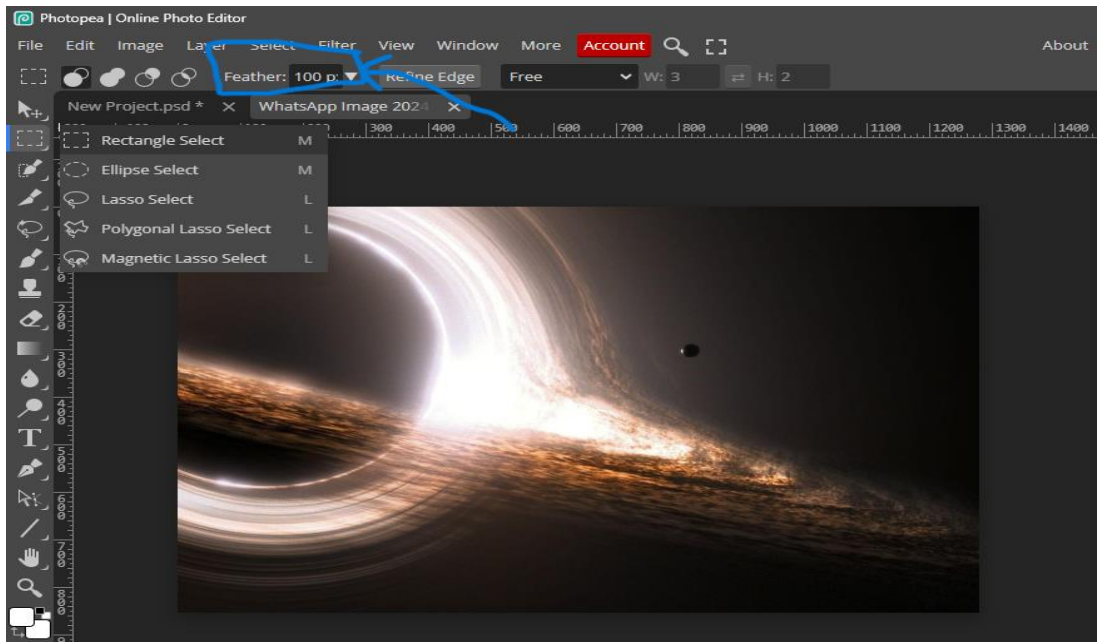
Photopea | Online Photo Editor

File Edit Image Layer Select Filter View Window More Account About

Feather: 100 px Refine Edge Free W: 3 H: 2

New Project.psd * × WhatsApp Image 2024 ×

300 400 500 600 700 800 900 1000 1100 1200 1300 1400

Rectangle Select M
Ellipse Select M
Lasso Select L
Polygonal Lasso Select L
Magnetic Lasso Select L